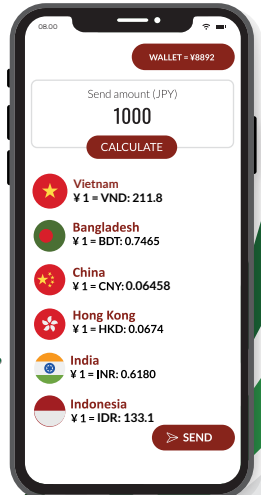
08:00

WALLET = ¥8892

Send amount (JPY)

1000

CALCULATE

Vietnam
¥ 1 = VND: 211.8

Bangladesh
¥ 1 = BDT: 0.7465

China
¥ 1 = CNY: 0.06458

Hong Kong
¥ 1 = HKD: 0.0674

India
¥ 1 = INR: 0.6180

Indonesia
¥ 1 = IDR: 133.1

SEND